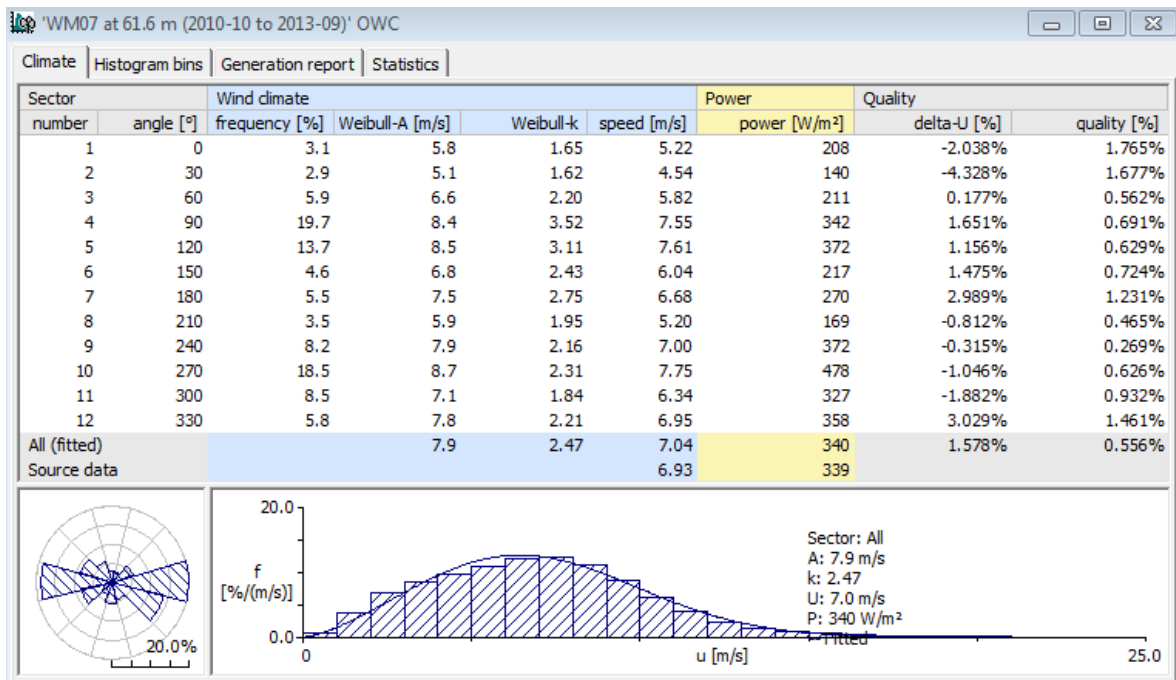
'WM07 at 61.6 m (2010-10 to 2013-09)' OWC

Climate | Histogram bins | Generation report | Statistics

| Sector | | Wind climate | | | | Power | Quality | |
|---|---|---|---|---|---|---|---|---|
| number | angle [°] | frequency [%] | Weibull-A [m/s] | Weibull-k | speed [m/s] | power [W/m²] | delta-U [%] | quality [%] |
| 1 | 0 | 3.1 | 5.8 | 1.65 | 5.22 | 208 | -2.038% | 1.765% |
| 2 | 30 | 2.9 | 5.1 | 1.62 | 4.54 | 140 | -4.328% | 1.677% |
| 3 | 60 | 5.9 | 6.6 | 2.20 | 5.82 | 211 | 0.177% | 0.562% |
| 4 | 90 | 19.7 | 8.4 | 3.52 | 7.55 | 342 | 1.651% | 0.691% |
| 5 | 120 | 13.7 | 8.5 | 3.11 | 7.61 | 372 | 1.156% | 0.629% |
| 6 | 150 | 4.6 | 6.8 | 2.43 | 6.04 | 217 | 1.475% | 0.724% |
| 7 | 180 | 5.5 | 7.5 | 2.75 | 6.68 | 270 | 2.989% | 1.231% |
| 8 | 210 | 3.5 | 5.9 | 1.95 | 5.20 | 169 | -0.812% | 0.465% |
| 9 | 240 | 8.2 | 7.9 | 2.16 | 7.00 | 372 | -0.315% | 0.269% |
| 10 | 270 | 18.5 | 8.7 | 2.31 | 7.75 | 478 | -1.046% | 0.626% |
| 11 | 300 | 8.5 | 7.1 | 1.84 | 6.34 | 327 | -1.882% | 0.932% |
| 12 | 330 | 5.8 | 7.8 | 2.21 | 6.95 | 358 | 3.029% | 1.461% |
| All (fitted) | | | 7.9 | 2.47 | 7.04 | 340 | 1.578% | 0.556% |
| Source data | | | | | 6.93 | 339 | | |

20.0%

20.0
f
[%/(m/s)]
0.0
0
u [m/s]
25.0

Sector: All
A: 7.9 m/s
k: 2.47
U: 7.0 m/s
P: 340 W/m²
Fitted